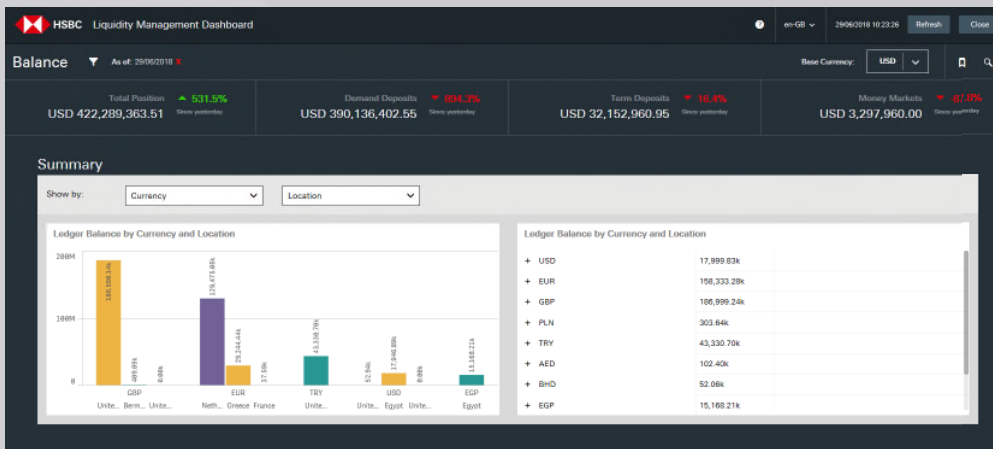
HSBC Liquidity Management Dashboard

en-GB 29/06/2018 10:23:26 Refresh Close

Balance As of: 29/06/2018 ×

Base Currency: USD

Total Position ▲ 531.5% Since yesterday
USD 422,289,363.51

Demand Deposits ▼ 804.3% Since yesterday
USD 390,136,402.55

Term Deposits ▼ 16.4% Since yesterday
USD 32,152,960.95

Money Markets ▼ 67.8% Since yesterday
USD 3,297,960.00

Summary

Show by: Currency Location

Ledger Balance by Currency and Location

200M
100M
0

188,088.34k
480.09k
0.00k
129,475.08k
29,244.44k
37.59k
43,330.70k
52.06k
17,940.88k
0.00k
15,168.21k

Unite... Berm... Unite...
GBP
Neth... Greece France
EUR
Unite...
TRY
Unite... Egypt Unite...
USD
Egypt
EGP

Ledger Balance by Currency and Location

| | |
|---|---|
| + USD | 17,999.83k |
| + EUR | 158,333.28k |
| + GBP | 186,999.24k |
| + PLN | 303.64k |
| + TRY | 43,330.70k |
| + AED | 102.40k |
| + BHD | 52.06k |
| + EGP | 15,168.21k |